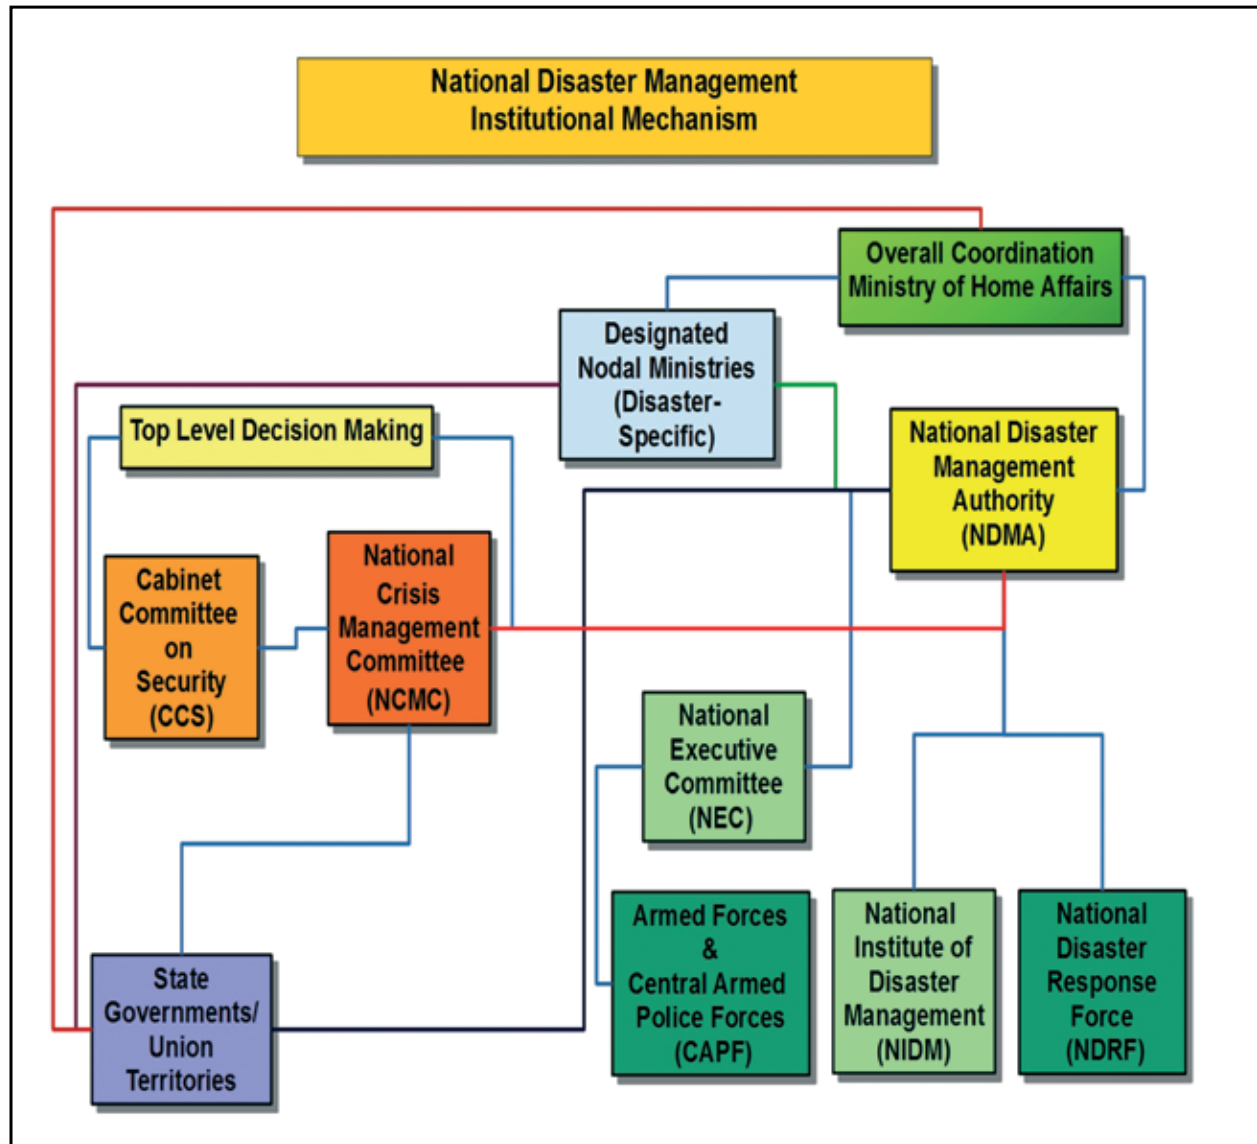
National Disaster Management Institutional Mechanism

Overall Coordination Ministry of Home Affairs

Designated Nodal Ministries (Disaster-Specific)

Top Level Decision Making

National Disaster Management Authority (NDMA)

Cabinet Committee on Security (CCS)

National Crisis Management Committee (NCMC)

National Executive Committee (NEC)

Armed Forces & Central Armed Police Forces (CAPF)

National Institute of Disaster Management (NIDM)

National Disaster Response Force (NDRF)

State Governments/ Union Territories